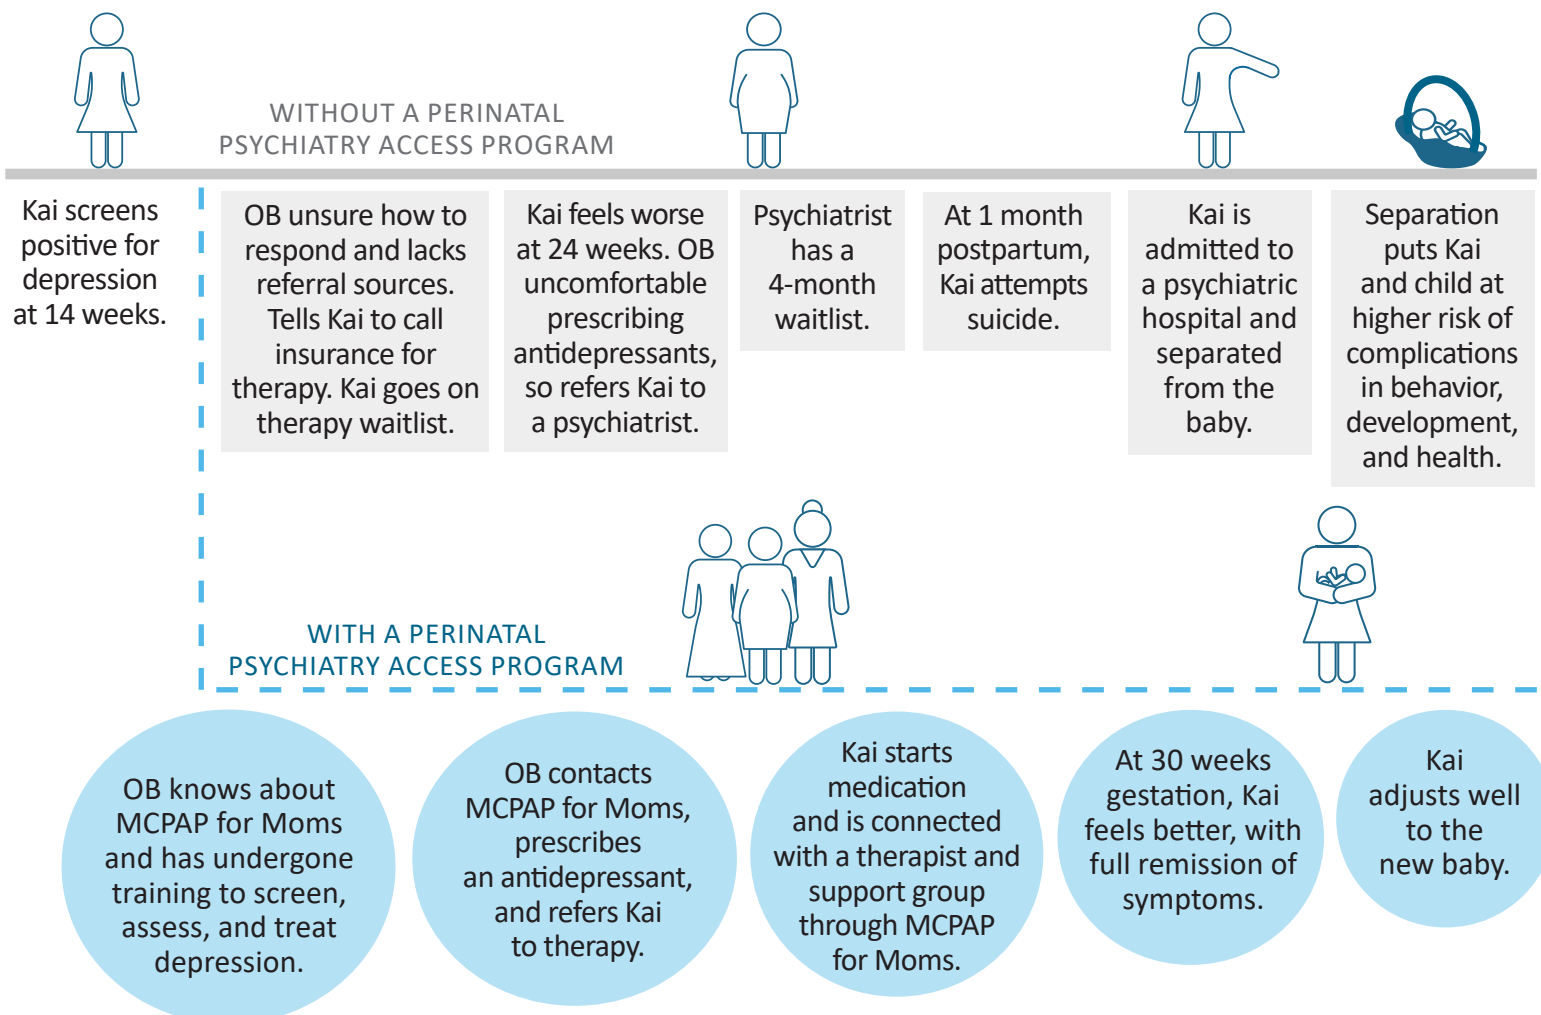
WITHOUT A PERINATAL PSYCHIATRY ACCESS PROGRAM

Kai screens positive for depression at 14 weeks.

OB unsure how to respond and lacks referral sources. Tells Kai to call insurance for therapy. Kai goes on therapy waitlist.

Kai feels worse at 24 weeks. OB uncomfortable prescribing antidepressants, so refers Kai to a psychiatrist.

Psychiatrist has a 4-month waitlist.

At 1 month postpartum, Kai attempts suicide.

Kai is admitted to a psychiatric hospital and separated from the baby.

Separation puts Kai and child at higher risk of complications in behavior, development, and health.

WITH A PERINATAL PSYCHIATRY ACCESS PROGRAM

OB knows about MCPAP for Moms and has undergone training to screen, assess, and treat depression.

OB contacts MCPAP for Moms, prescribes an antidepressant, and refers Kai to therapy.

Kai starts medication and is connected with a therapist and support group through MCPAP for Moms.

At 30 weeks gestation, Kai feels better, with full remission of symptoms.

Kai adjusts well to the new baby.